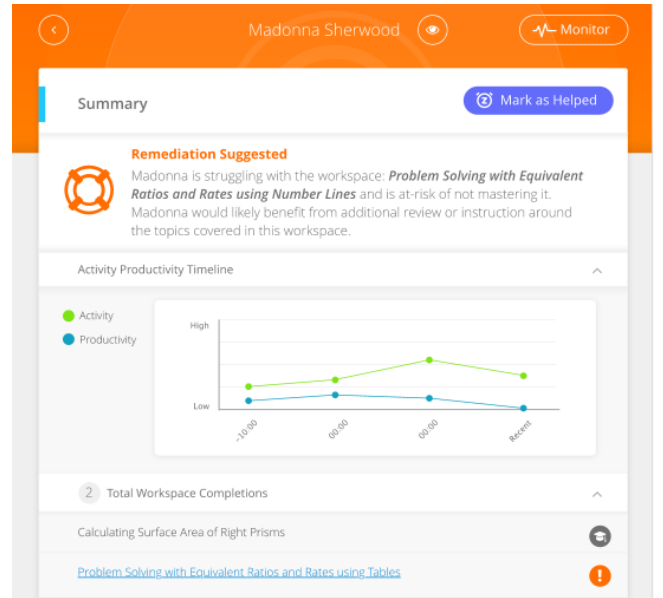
Madonna Sherwood

Monitor

Summary

Mark as Helped

Remediation Suggested

Madonna is struggling with the workspace: ***Problem Solving with Equivalent Ratios and Rates using Number Lines*** and is at-risk of not mastering it. Madonna would likely benefit from additional review or instruction around the topics covered in this workspace.

Activity Productivity Timeline

Activity

Productivity

High

Low

-10:00

00:00

00:00

Recent

2 Total Workspace Completions

Calculating Surface Area of Right Prisms

Problem Solving with Equivalent Ratios and Rates using Tables